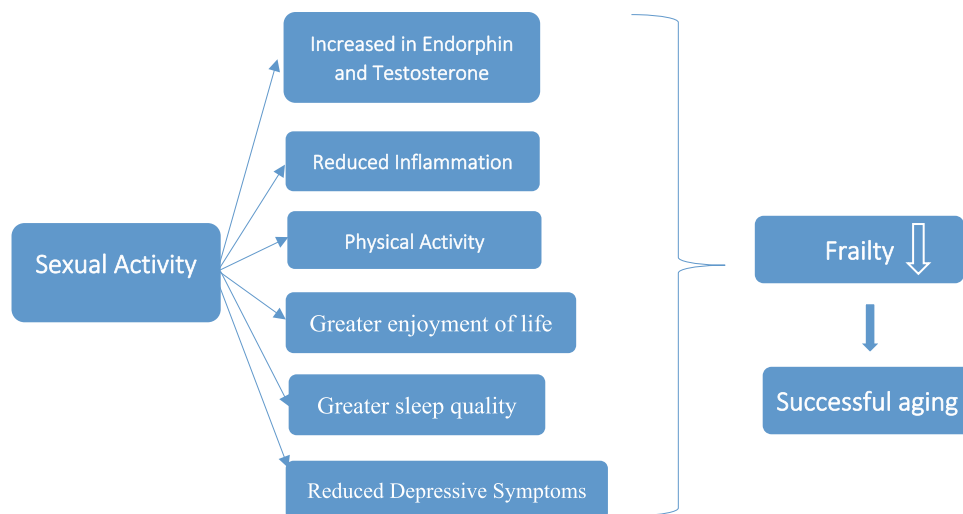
Sexual Activity

Increased in Endorphin and Testosterone

Reduced Inflammation

Physical Activity

Greater enjoyment of life

Greater sleep quality

Reduced Depressive Symptoms

Frailty

Successful aging